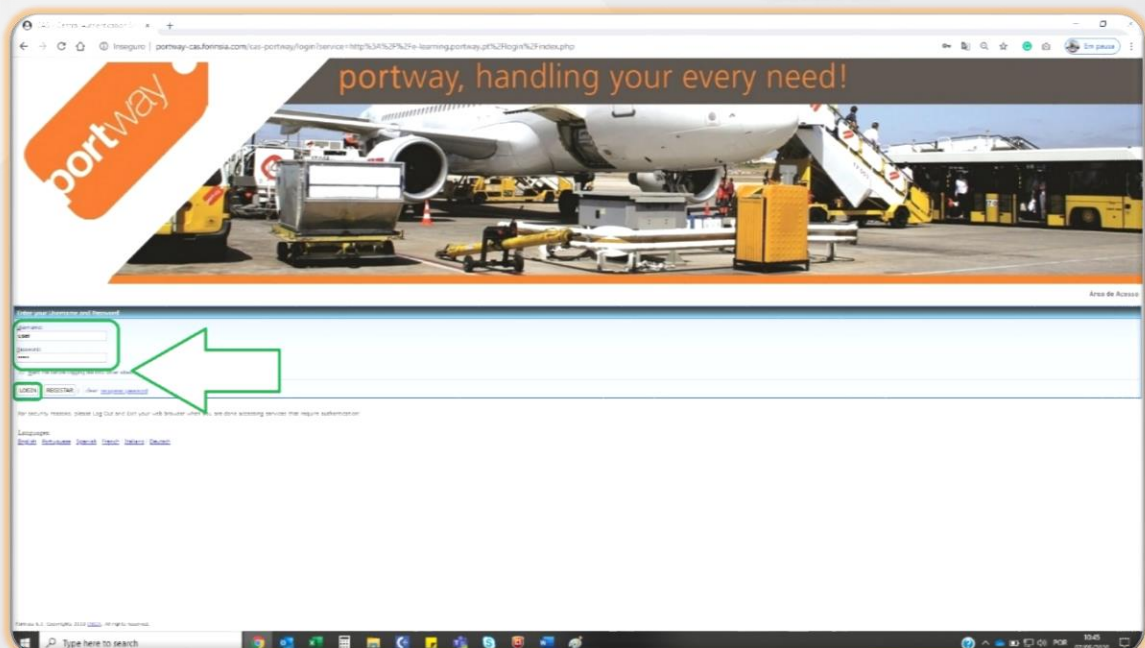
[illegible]

Inseguro | portway-cas.formsia.com/cas-portway/login?service=http%3A%2F%2Fe-learning.portway.pt%2Flogin%2Findex.php

Em pausa

portway

portway, handling your every need!

Área de Acesso

Enter your Username and Password

Username:

user

Password:

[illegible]

LOGIN REGISTAR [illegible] password

For security reasons, please Log Out and Exit your web browser when you are done accessing services that require authentication!

Languages:

English Portuguese Spanish French Italiano Deutsch

Portway S.A. Copyright 2018 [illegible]. All rights reserved.

Type here to search

POR 10:45